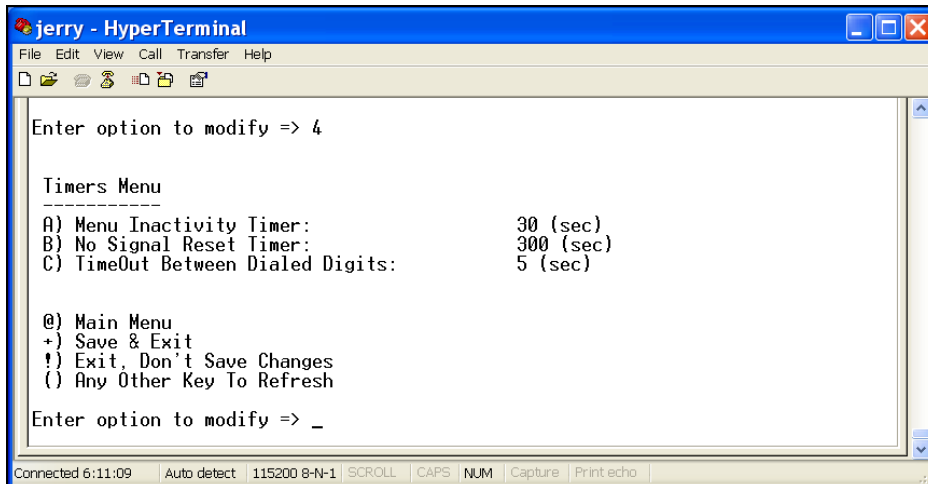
jerry - HyperTerminal

File Edit View Call Transfer Help

Enter option to modify => 4

Timers Menu
-----------
A) Menu Inactivity Timer: 30 (sec)
B) No Signal Reset Timer: 300 (sec)
C) TimeOut Between Dialed Digits: 5 (sec)

@) Main Menu
+) Save & Exit
!) Exit, Don't Save Changes
() Any Other Key To Refresh

Enter option to modify => _

Connected 6:11:09 | Auto detect | 115200 8-N-1 | SCROLL | CAPS | NUM | Capture | Print echo